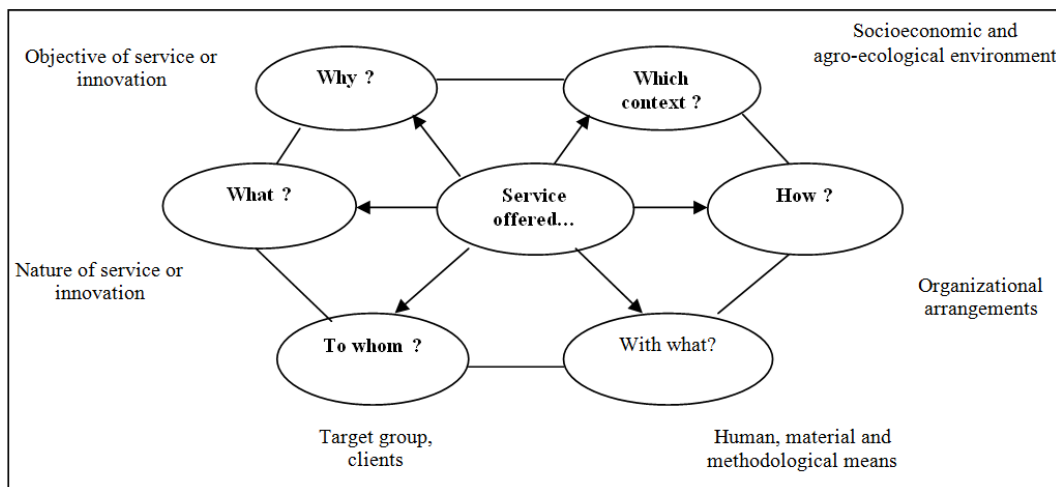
Objective of service or innovation

Why ?

Which context ?

Socioeconomic and agro-ecological environment

What ?

Service offered...

How ?

Nature of service or innovation

Organizational arrangements

To whom ?

With what?

Target group, clients

Human, material and methodological means